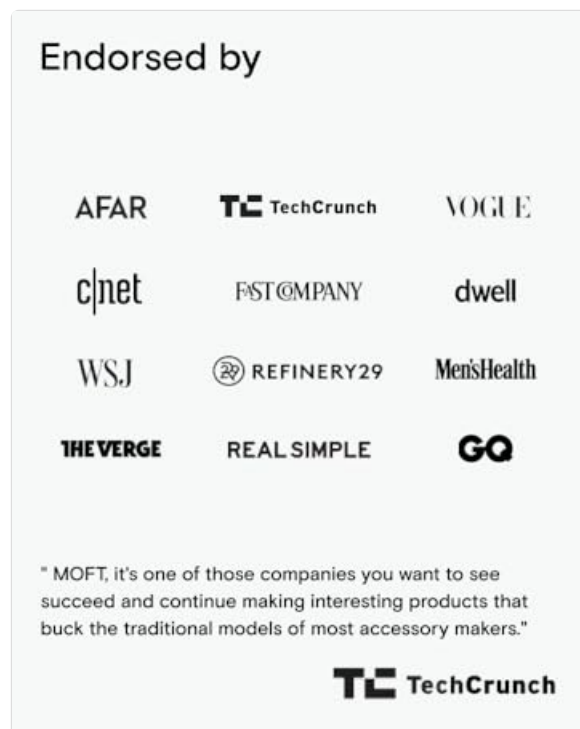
Endorsed by

AFAR
TC TechCrunch
VOGUE
c|net
FAST COMPANY
dwell
WSJ
REFINERY29
Men'sHealth
THE VERGE
REAL SIMPLE
GQ

" MOFT, it's one of those companies you want to see succeed and continue making interesting products that buck the traditional models of most accessory makers."

TC TechCrunch